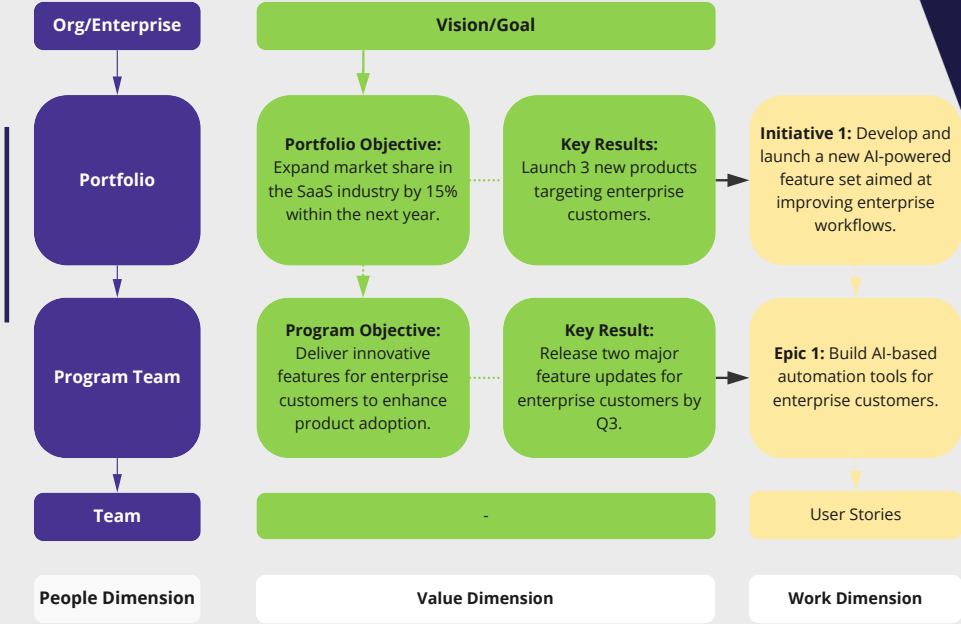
Org/Enterprise

Vision/Goal

Portfolio

Portfolio Objective: Expand market share in the SaaS industry by 15% within the next year.

Key Results: Launch 3 new products targeting enterprise customers.

Initiative 1: Develop and launch a new AI-powered feature set aimed at improving enterprise workflows.

Program Team

Program Objective: Deliver innovative features for enterprise customers to enhance product adoption.

Key Result: Release two major feature updates for enterprise customers by Q3.

Epic 1: Build AI-based automation tools for enterprise customers.

Team

-

User Stories

People Dimension

Value Dimension

Work Dimension